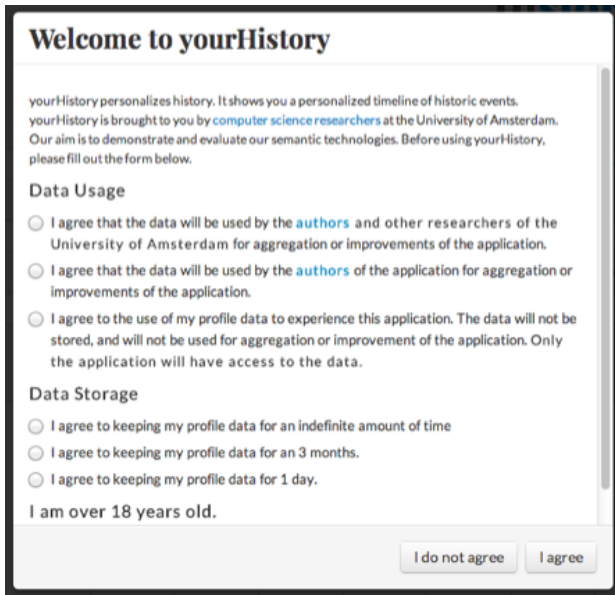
Welcome to yourHistory

yourHistory personalizes history. It shows you a personalized timeline of historic events. yourHistory is brought to you by computer science researchers at the University of Amsterdam. Our aim is to demonstrate and evaluate our semantic technologies. Before using yourHistory, please fill out the form below.

Data Usage

I agree that the data will be used by the authors and other researchers of the University of Amsterdam for aggregation or improvements of the application.

I agree that the data will be used by the authors of the application for aggregation or improvements of the application.

I agree to the use of my profile data to experience this application. The data will not be stored, and will not be used for aggregation or improvement of the application. Only the application will have access to the data.

Data Storage

I agree to keeping my profile data for an indefinite amount of time

I agree to keeping my profile data for an 3 months.

I agree to keeping my profile data for 1 day.

I am over 18 years old.

I do not agree

I agree